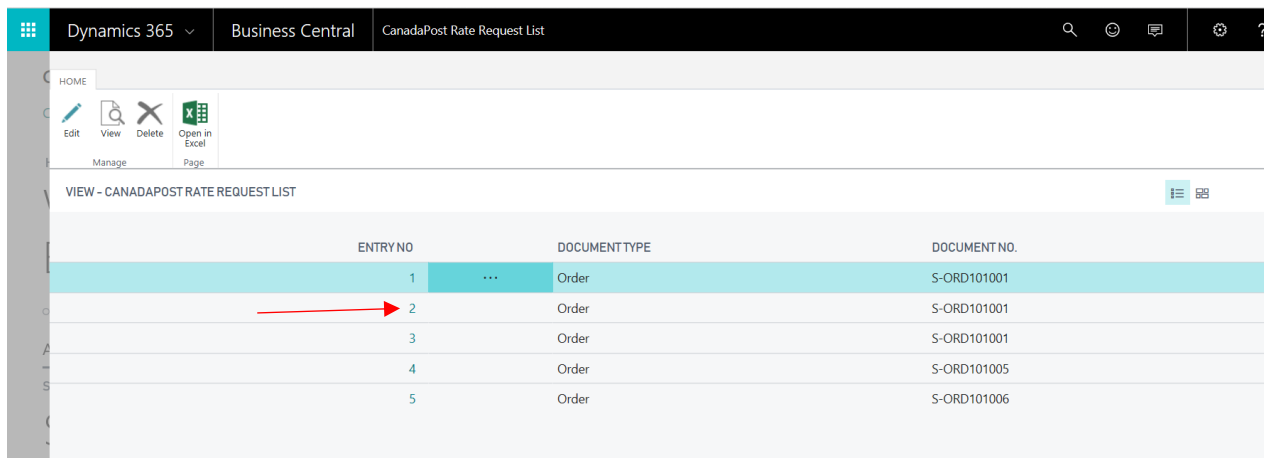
Dynamics 365 Business Central CanadaPost Rate Request List

HOME

Edit View Delete Open in Excel

Manage Page

VIEW - CANADAPOST RATE REQUEST LIST

| ENTRY NO | | DOCUMENT TYPE | DOCUMENT NO. |
|---|---|---|---|
| 1 | ⋯ | Order | S-ORD101001 |
| 2 | | Order | S-ORD101001 |
| 3 | | Order | S-ORD101001 |
| 4 | | Order | S-ORD101005 |
| 5 | | Order | S-ORD101006 |